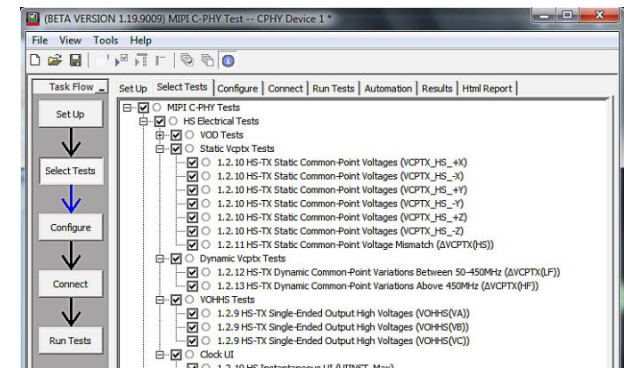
(BETA VERSION 1.19.9009) MIPI C-PHY Test -- CPHY Device 1 *

File View Tools Help

Task Flow

Set Up

Select Tests

Configure

Connect

Run Tests

Set Up | Select Tests | Configure | Connect | Run Tests | Automation | Results | Html Report

MIPI C-PHY Tests
HS Electrical Tests
VOD Tests
Static Vcptx Tests
1.2.10 HS-TX Static Common-Point Voltages (VCPTX_HS_+X)
1.2.10 HS-TX Static Common-Point Voltages (VCPTX_HS_-X)
1.2.10 HS-TX Static Common-Point Voltages (VCPTX_HS_+Y)
1.2.10 HS-TX Static Common-Point Voltages (VCPTX_HS_-Y)
1.2.10 HS-TX Static Common-Point Voltages (VCPTX_HS_+Z)
1.2.10 HS-TX Static Common-Point Voltages (VCPTX_HS_-Z)
1.2.11 HS-TX Static Common-Point Voltage Mismatch (ΔVCPTX(HS))
Dynamic Vcptx Tests
1.2.12 HS-TX Dynamic Common-Point Variations Between 50-450MHz (ΔVCPTX(LF))
1.2.13 HS-TX Dynamic Common-Point Variations Above 450MHz (ΔVCPTX(HF))
VOHHS Tests
1.2.9 HS-TX Single-Ended Output High Voltages (VOHHS(VA))
1.2.9 HS-TX Single-Ended Output High Voltages (VOHHS(VB))
1.2.9 HS-TX Single-Ended Output High Voltages (VOHHS(VC))
Clock UI
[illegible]